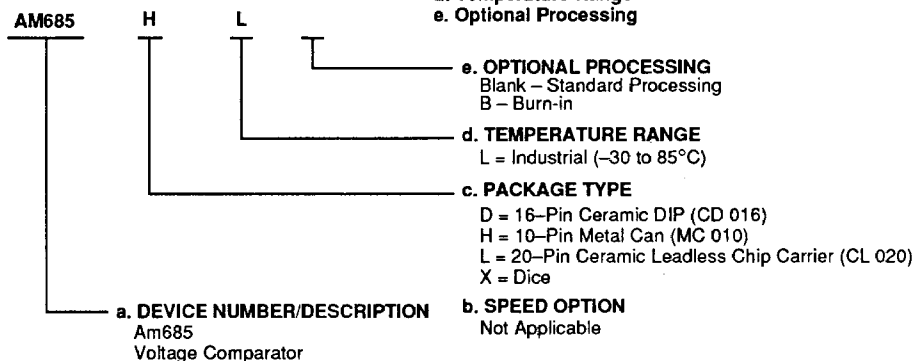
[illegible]
e. Optional Processing

AM685 H L

e. OPTIONAL PROCESSING
Blank – Standard Processing
B – Burn-in

d. TEMPERATURE RANGE
L = Industrial (–30 to 85°C)

c. PACKAGE TYPE
D = 16–Pin Ceramic DIP (CD 016)
H = 10–Pin Metal Can (MC 010)
L = 20–Pin Ceramic Leadless Chip Carrier (CL 020)
X = Dice

a. DEVICE NUMBER/DESCRIPTION
Am685
Voltage Comparator

b. SPEED OPTION
Not Applicable